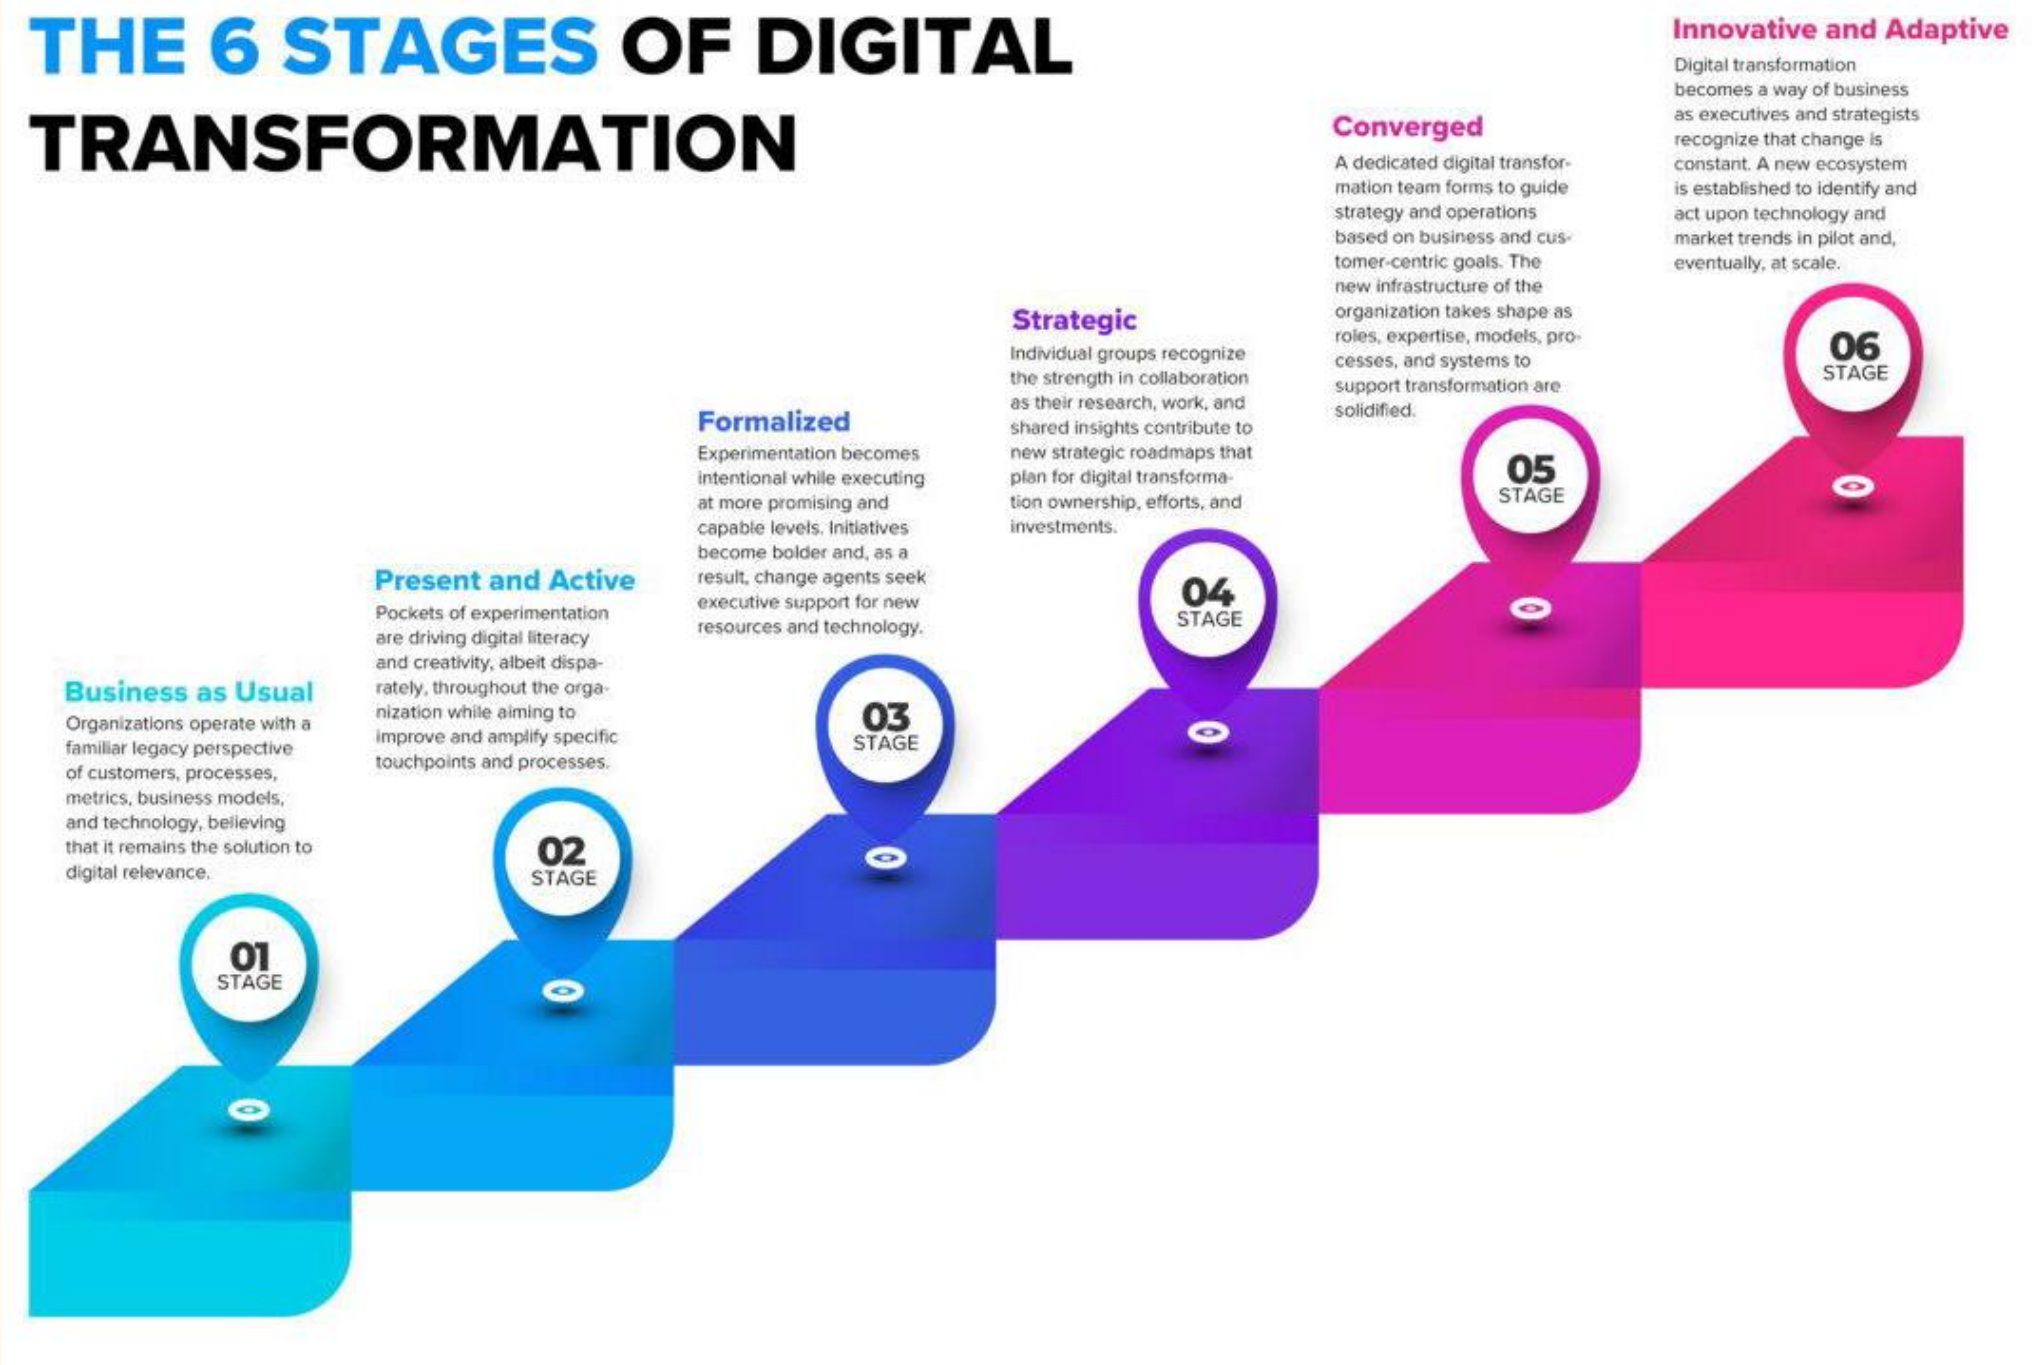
THE 6 STAGES OF DIGITAL TRANSFORMATION

Business as Usual
Organizations operate with a familiar legacy perspective of customers, processes, metrics, business models, and technology, believing that it remains the solution to digital relevance.

01
STAGE

Present and Active
Pockets of experimentation are driving digital literacy and creativity, albeit disparately, throughout the organization while aiming to improve and amplify specific touchpoints and processes.

02
STAGE

Formalized
Experimentation becomes intentional while executing at more promising and capable levels. Initiatives become bolder and, as a result, change agents seek executive support for new resources and technology.

03
STAGE

Strategic
Individual groups recognize the strength in collaboration as their research, work, and shared insights contribute to new strategic roadmaps that plan for digital transformation ownership, efforts, and investments.

04
STAGE

Converged
A dedicated digital transformation team forms to guide strategy and operations based on business and customer-centric goals. The new infrastructure of the organization takes shape as roles, expertise, models, processes, and systems to support transformation are solidified.

05
STAGE

Innovative and Adaptive
Digital transformation becomes a way of business as executives and strategists recognize that change is constant. A new ecosystem is established to identify and act upon technology and market trends in pilot and, eventually, at scale.

06
STAGE